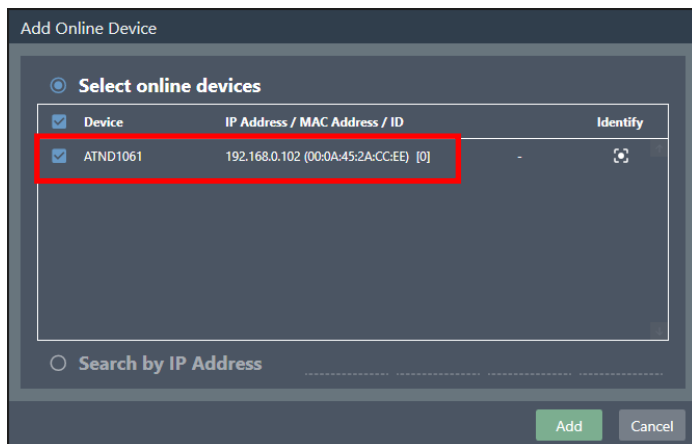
Add Online Device

Select online devices

| Device | IP Address / MAC Address / ID | | Identify |
|---|---|---|---|
| ATND1061 | 192.168.0.102 (00:0A:45:2A:CC:EE) [0] | - | |

Search by IP Address

Add Cancel